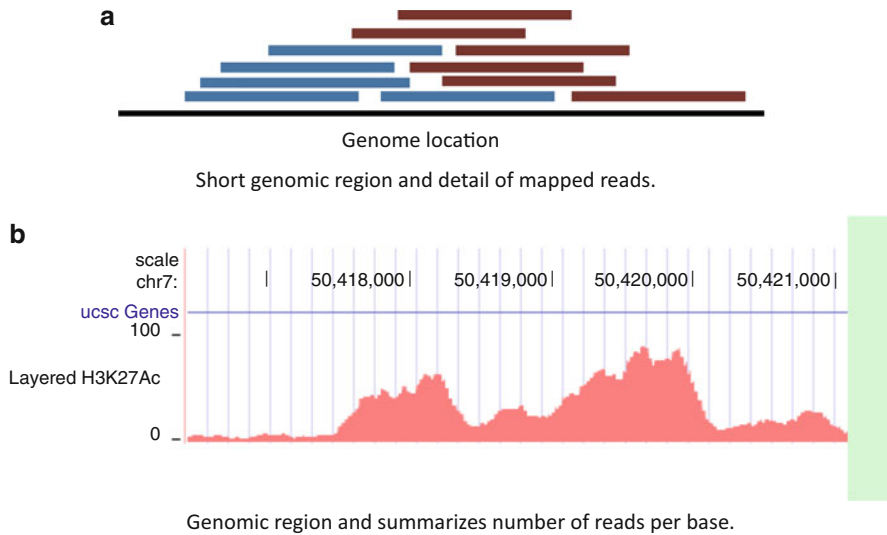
a

Genome location

Short genomic region and detail of mapped reads.

b

scale
chr7:

50,418,000

50,419,000

50,420,000

50,421,000

ucsc Genes

100

Layered H3K27Ac

0

Genomic region and summarizes number of reads per base.